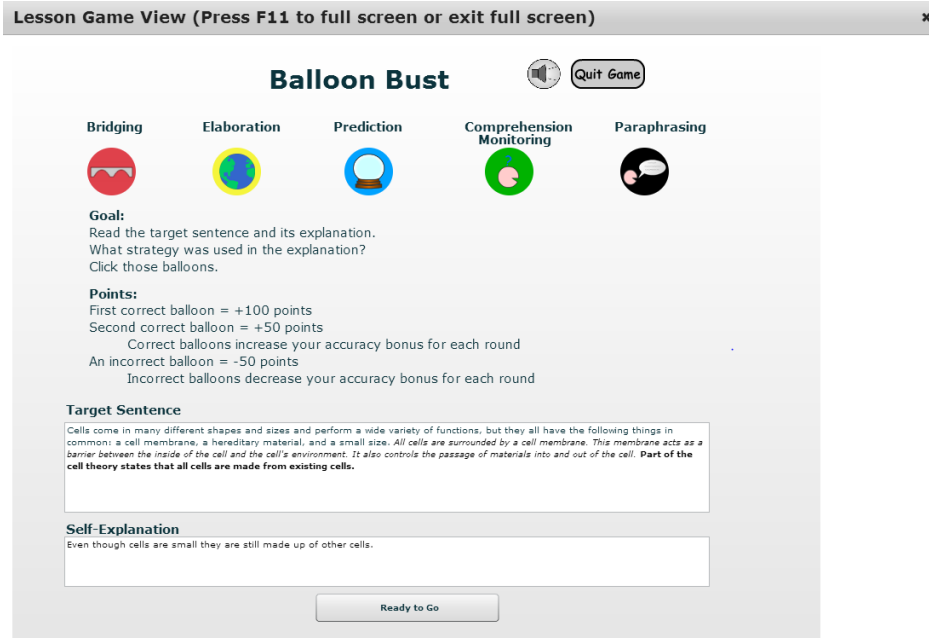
Lesson Game View (Press F11 to full screen or exit full screen)

×

Balloon Bust

Quit Game

Bridging

Elaboration

Prediction

Comprehension Monitoring

Paraphrasing

Goal:
Read the target sentence and its explanation.
What strategy was used in the explanation?
Click those balloons.

Points:
First correct balloon = +100 points
Second correct balloon = +50 points
Correct balloons increase your accuracy bonus for each round
An incorrect balloon = -50 points
Incorrect balloons decrease your accuracy bonus for each round

Target Sentence

Cells come in many different shapes and sizes and perform a wide variety of functions, but they all have the following things in common: a cell membrane, a hereditary material, and a small size. *All cells are surrounded by a cell membrane. This membrane acts as a barrier between the inside of the cell and the cell's environment. It also controls the passage of materials into and out of the cell.* **Part of the cell theory states that all cells are made from existing cells.**

Self-Explanation

Even though cells are small they are still made up of other cells.

Ready to Go